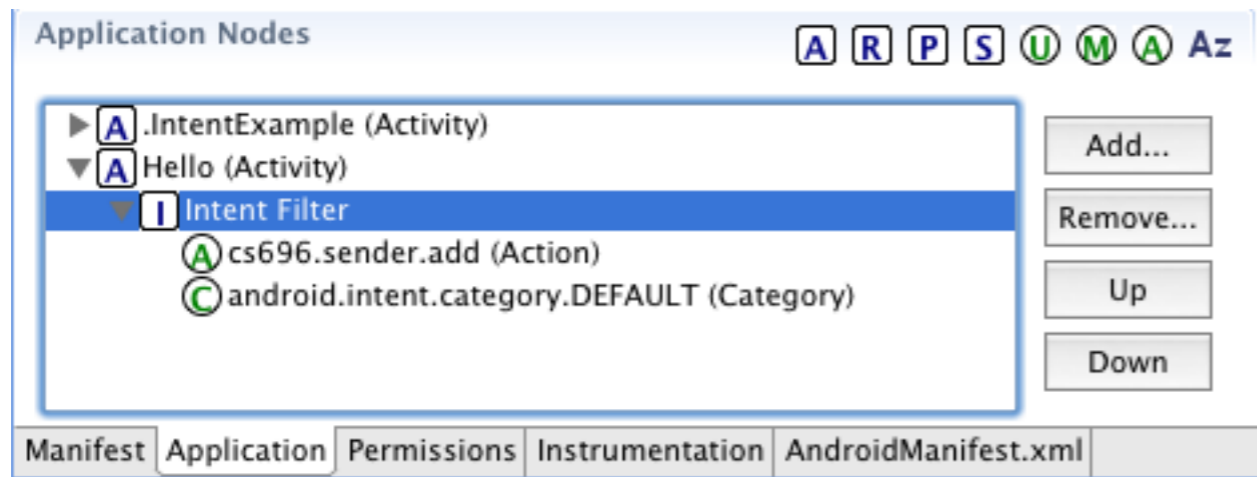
Application Nodes

A R P S U M A Az

A .IntentExample (Activity)
A Hello (Activity)
I Intent Filter
A cs696.sender.add (Action)
C android.intent.category.DEFAULT (Category)

Add...
Remove...
Up
Down

Manifest | Application | Permissions | Instrumentation | AndroidManifest.xml